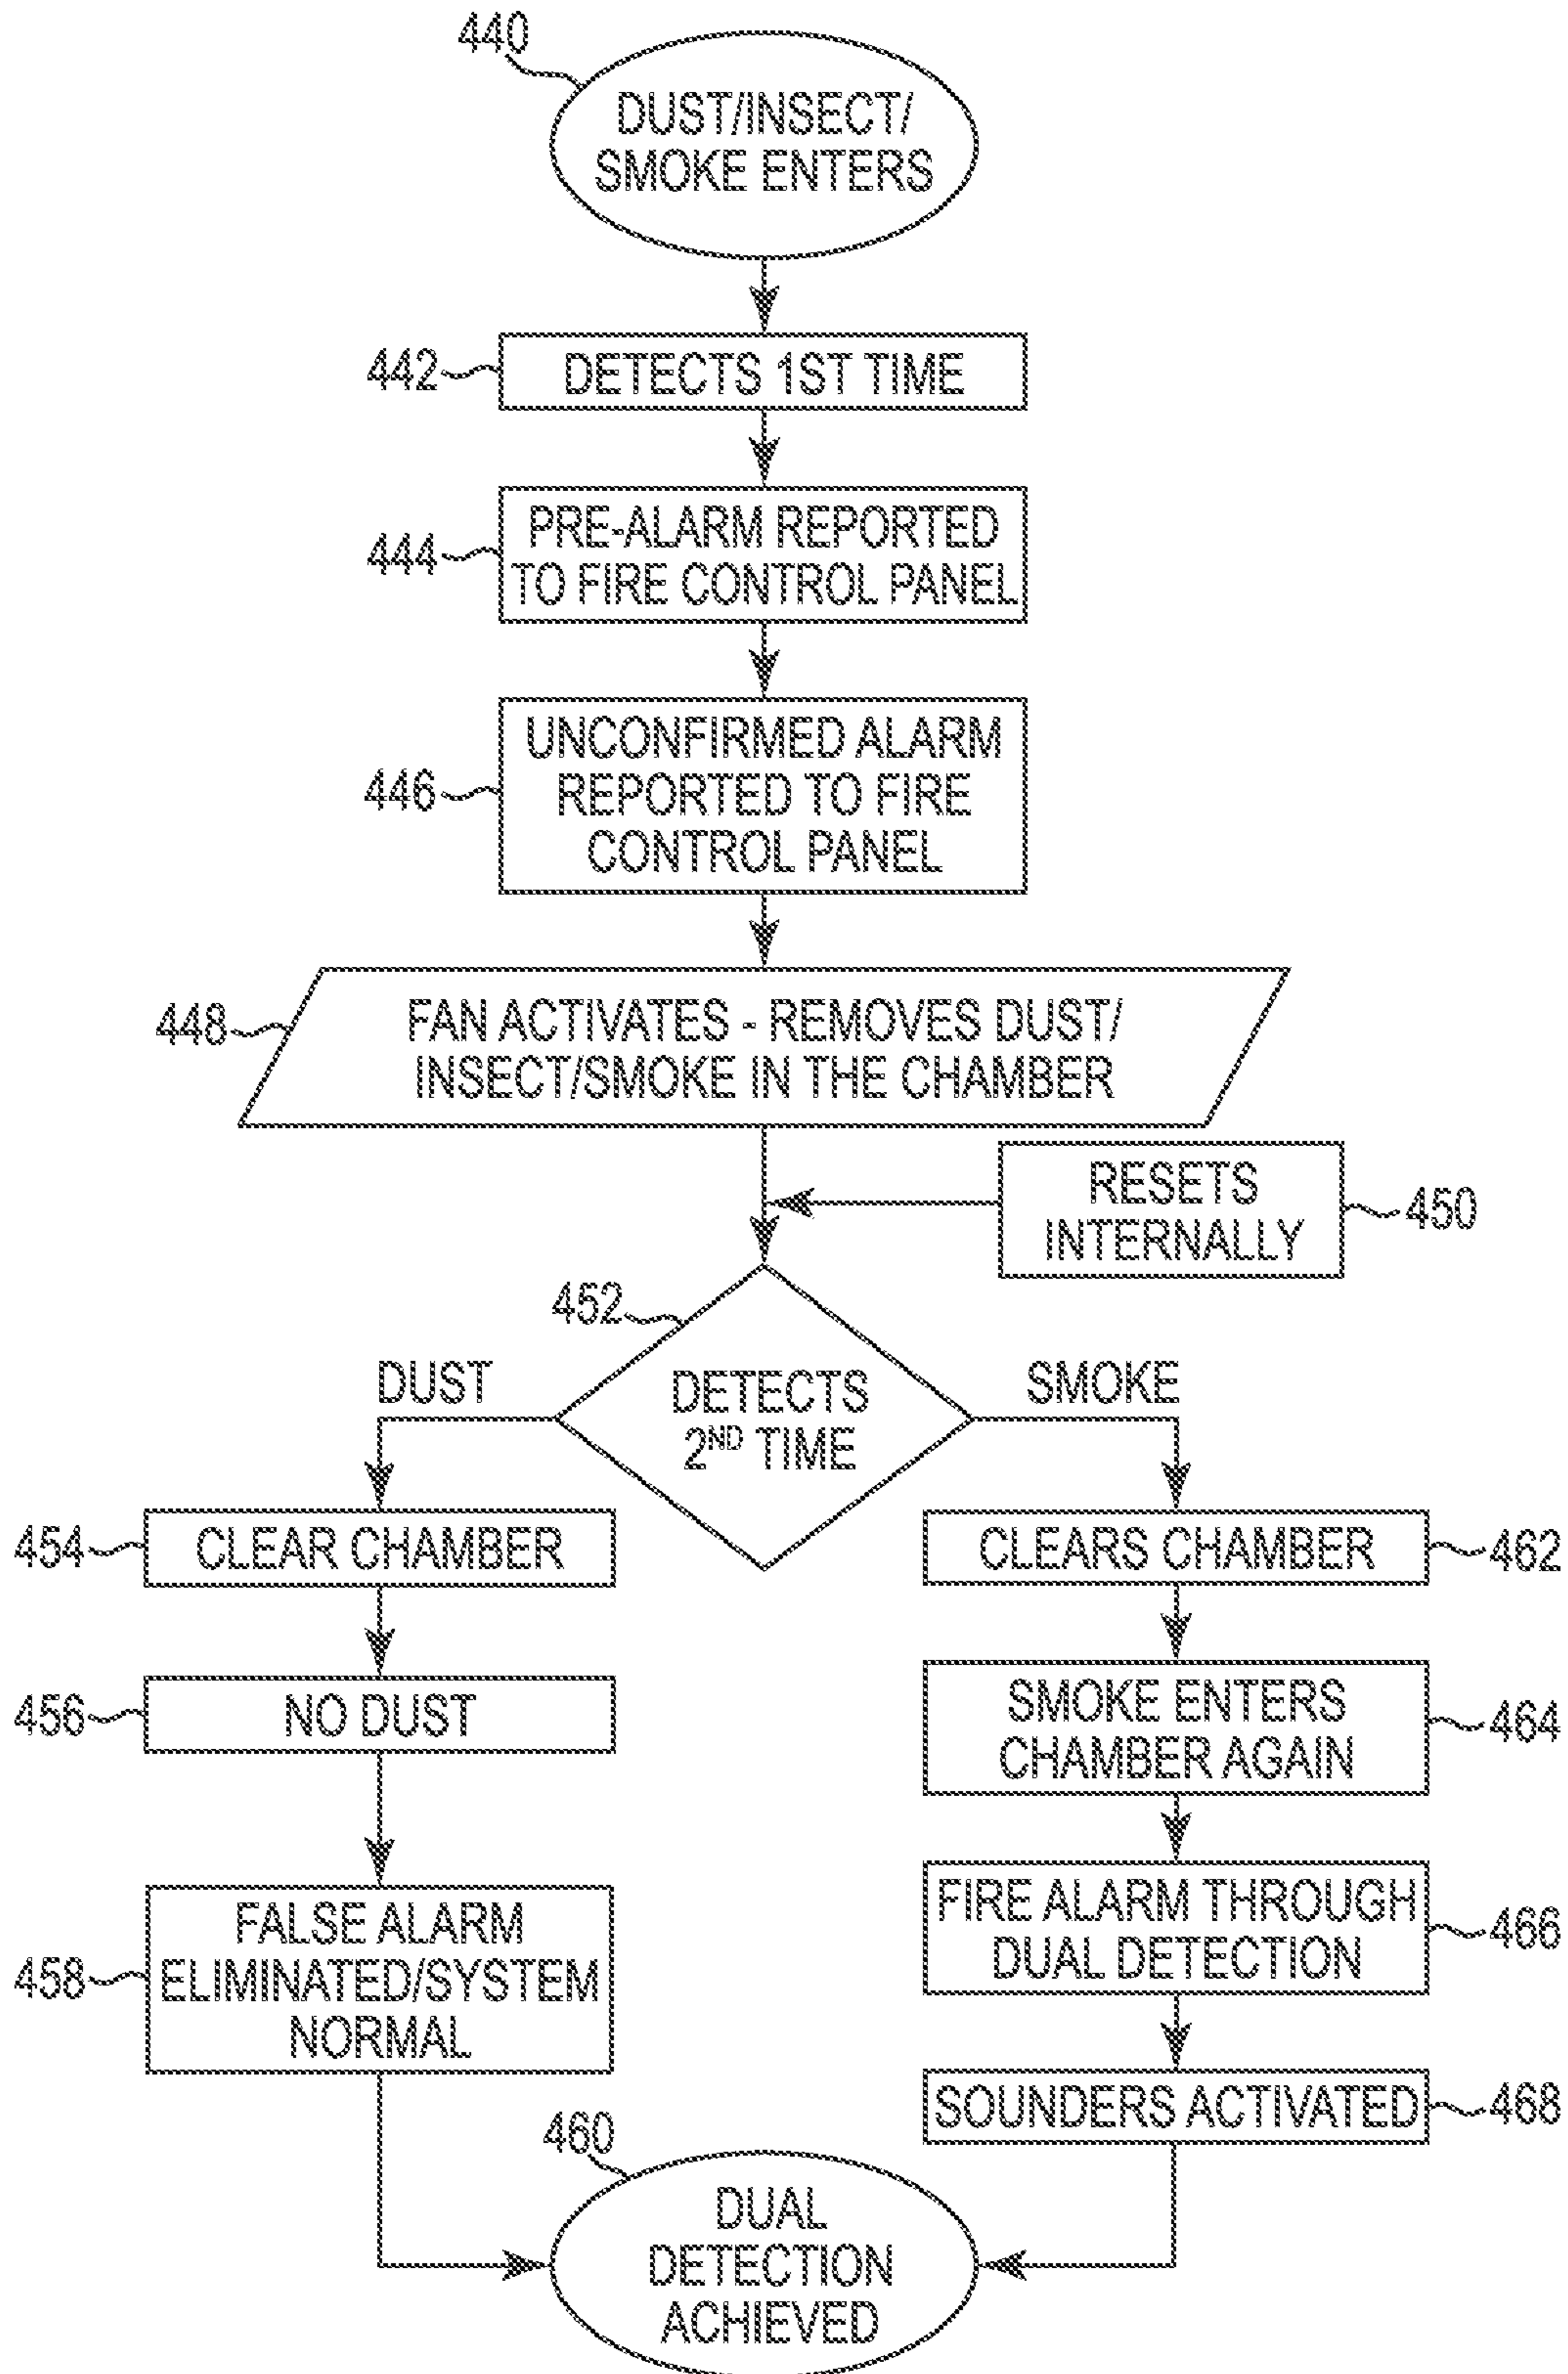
440
DUST/INSECT/ SMOKE ENTERS

442
DETECTS 1ST TIME

444
PRE-ALARM REPORTED TO FIRE CONTROL PANEL

446
UNCONFIRMED ALARM REPORTED TO FIRE CONTROL PANEL

448
FAN ACTIVATES - REMOVES DUST/ INSECT/SMOKE IN THE CHAMBER

RESETS INTERNALLY
450

452
DETECTS $2^{ND}$ TIME

DUST

SMOKE

454
CLEAR CHAMBER

456
NO DUST

458
FALSE ALARM ELIMINATED/SYSTEM NORMAL

CLEARS CHAMBER
462

SMOKE ENTERS CHAMBER AGAIN
464

FIRE ALARM THROUGH DUAL DETECTION
466

SOUNDERS ACTIVATED
468

460
DUAL DETECTION ACHIEVED